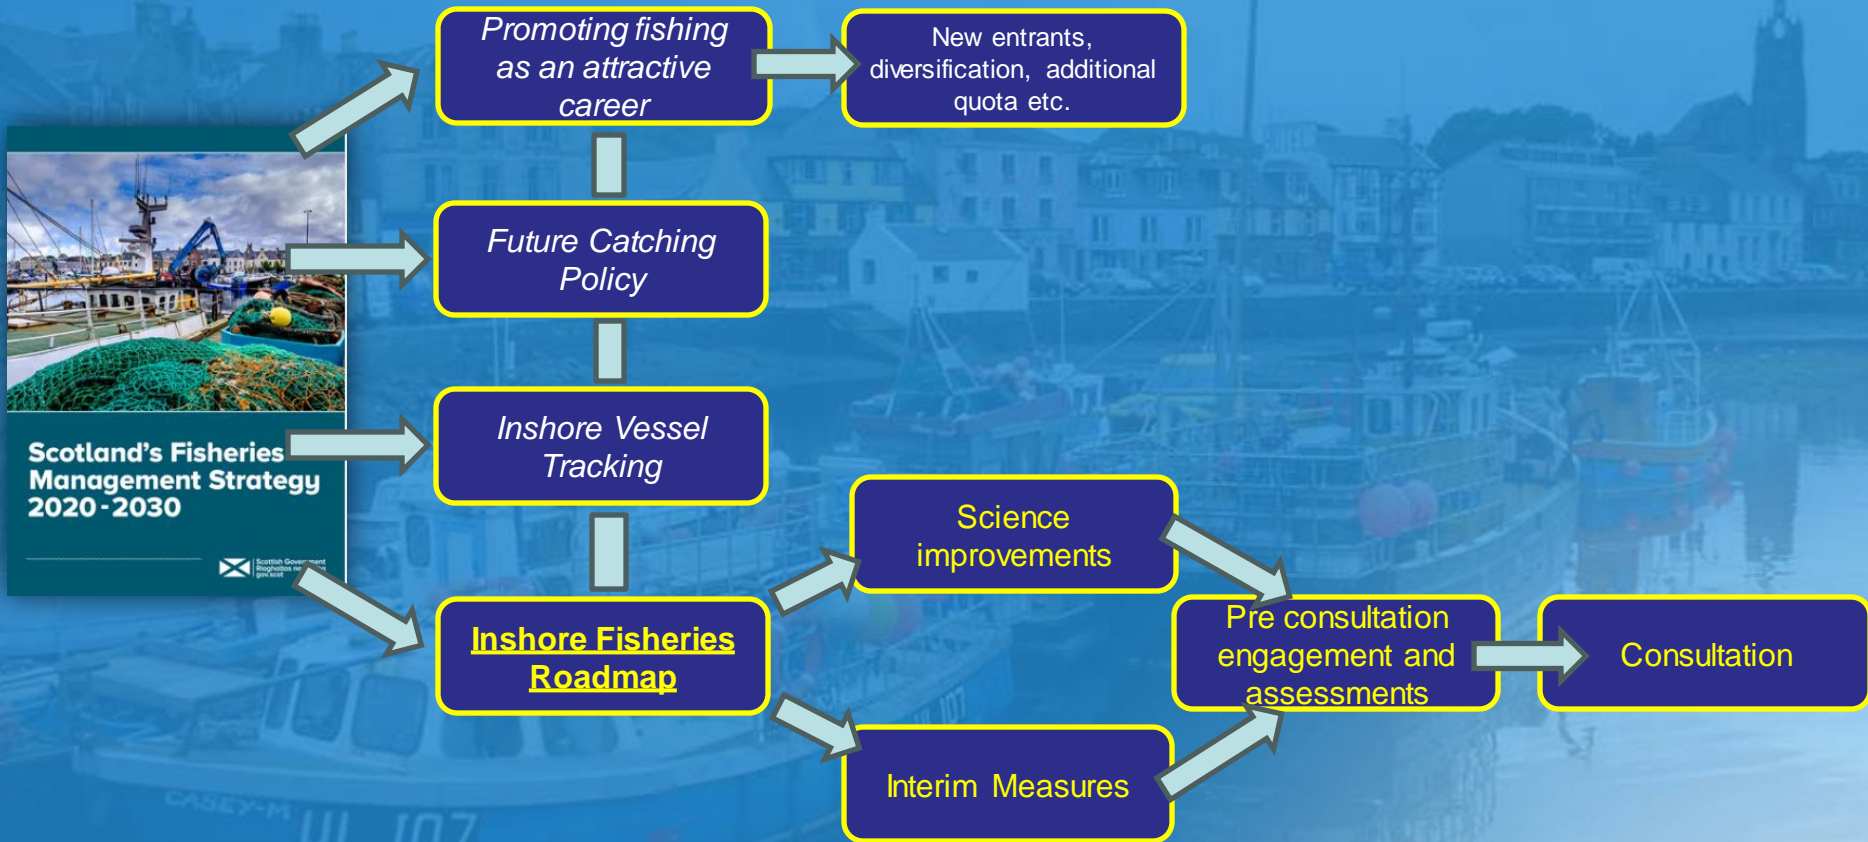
Scotland's Fisheries Management Strategy 2020-2030

Scottish Government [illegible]

Promoting fishing as an attractive career

New entrants, diversification, additional quota etc.

Future Catching Policy

Inshore Vessel Tracking

Inshore Fisheries Roadmap

Science improvements

Interim Measures

Pre consultation engagement and assessments

Consultation